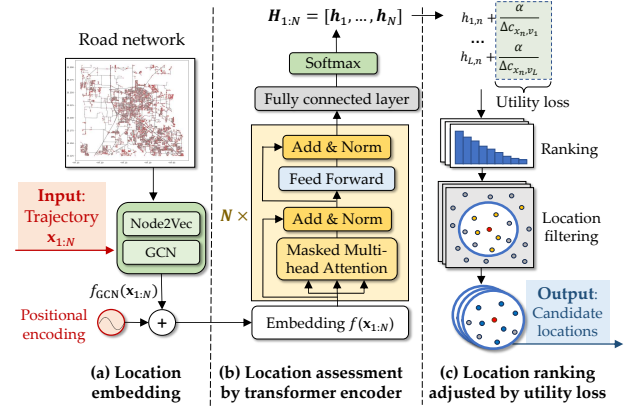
Road network

Input: Trajectory $\mathbf{x}_{1:N}$

Node2Vec

GCN

$f_{\text{GCN}}(\mathbf{x}_{1:N})$

Positional encoding

+

(a) Location embedding

$\boldsymbol{H}_{1:N} = [\boldsymbol{h}_1, \dots, \boldsymbol{h}_N]$

Softmax

Fully connected layer

Add & Norm

Feed Forward

Add & Norm

Masked Multi-head Attention

$\boldsymbol{N} \times$

Embedding $f(\mathbf{x}_{1:N})$

(b) Location assessment by transformer encoder

$h_{1,n} + \frac{\alpha}{\Delta c_{x_n, v_1}}$

...

$h_{L,n} + \frac{\alpha}{\Delta c_{x_n, v_L}}$

Utility loss

Ranking

Location filtering

Output: Candidate locations

(c) Location ranking adjusted by utility loss